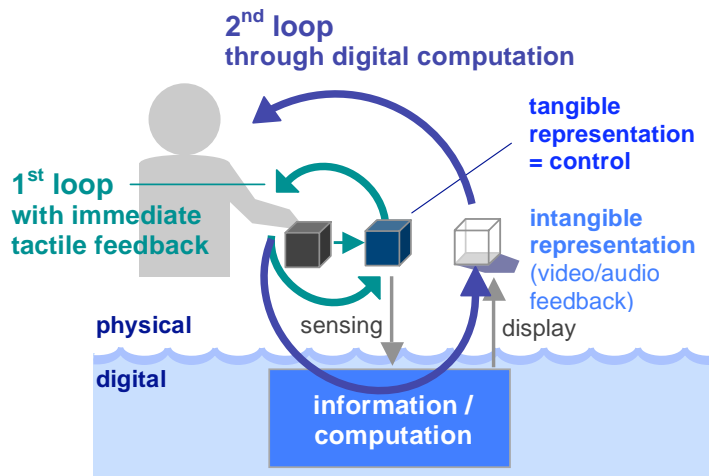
$2^{nd}$ loop
through digital computation

tangible representation = control

$1^{st}$ loop
with immediate tactile feedback

intangible representation (video/audio feedback)

physical

sensing

display

digital

information / computation